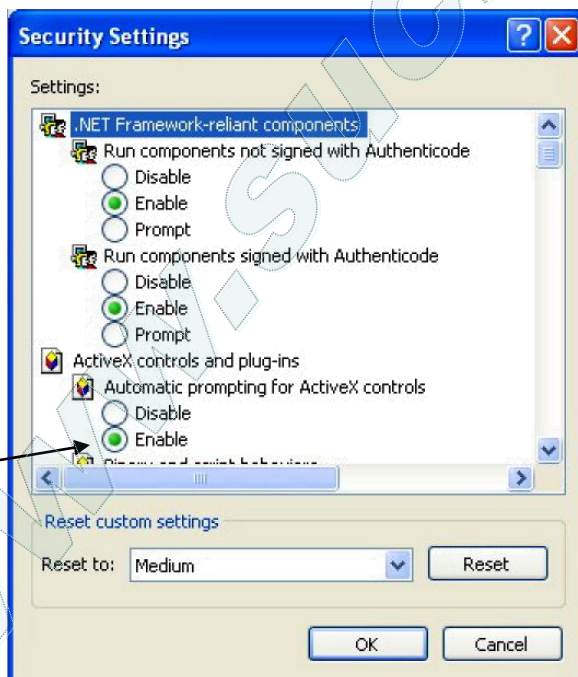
Security Settings

Settings:

.NET Framework-reliant components
Run components not signed with Authenticode
Disable
Enable
Prompt
Run components signed with Authenticode
Disable
Enable
Prompt
ActiveX controls and plug-ins
Automatic prompting for ActiveX controls
Disable
Enable
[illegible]

Reset custom settings
Reset to: Medium
Reset

OK
Cancel